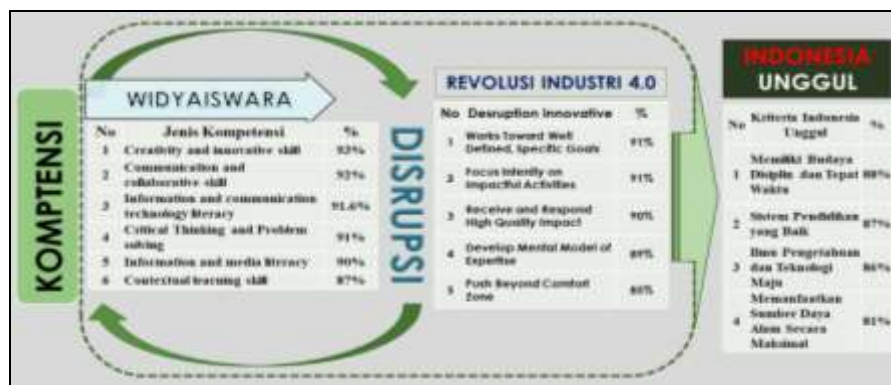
KOMPTENSI

WIDYAISWARA

| No | Jenis Kompetensi | % |
|---|---|---|
| 1 | Creativity and innovative skill | 93% |
| 2 | Communication and collaborative skill | 92% |
| 3 | Information and communication technology literacy | 91.6% |
| 4 | Critical Thinking and Problem solving | 91% |
| 5 | Information and media literacy | 90% |
| 6 | Contextual learning skill | 87% |

DISRUPSI

REVOLUSI INDUSTRI 4.0

| No | Desruption Innovative | % |
|---|---|---|
| 1 | Works Toward Well Defined, Specific Goals | 91% |
| 2 | Focus Intently on Impactful Activities | 91% |
| 3 | Receive and Respond High Quality Impact | 90% |
| 4 | Develop Mental Model of Expertise | 89% |
| 5 | Push Beyond Comfort Zone | 88% |

INDONESIA UNGGUL

| No | Kriteria Indonesia Unggul | % |
|---|---|---|
| 1 | Memiliki Budaya Disiplin dan Tepat Waktu | 88% |
| 2 | Sistem Pendidikan yang Baik | 87% |
| 3 | Ilmu Pengetahuan dan Teknologi Maju | 86% |
| 4 | Memanfaatkan Sumber Daya Alam Secara Maksimal | 81% |